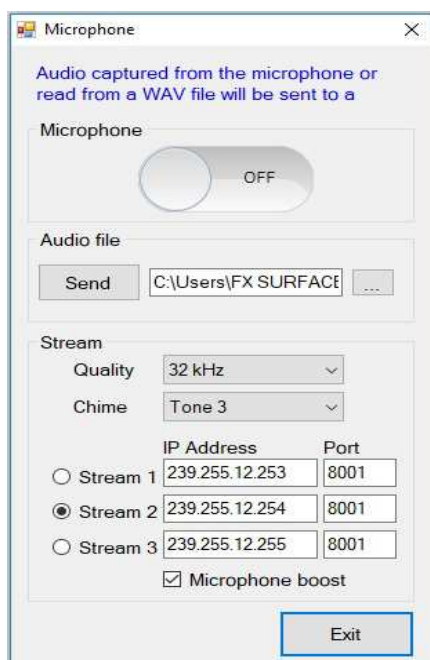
Microphone

Audio captured from the microphone or read from a WAV file will be sent to a

Microphone

OFF

Audio file

Send

C:\Users\FX SURFACE

...

Stream

Quality 32 kHz

Chime Tone 3

| | IP Address | Port |
|---|---|---|
| Stream 1 | 239.255.12.253 | 8001 |
| Stream 2 | 239.255.12.254 | 8001 |
| Stream 3 | 239.255.12.255 | 8001 |

Microphone boost

Exit